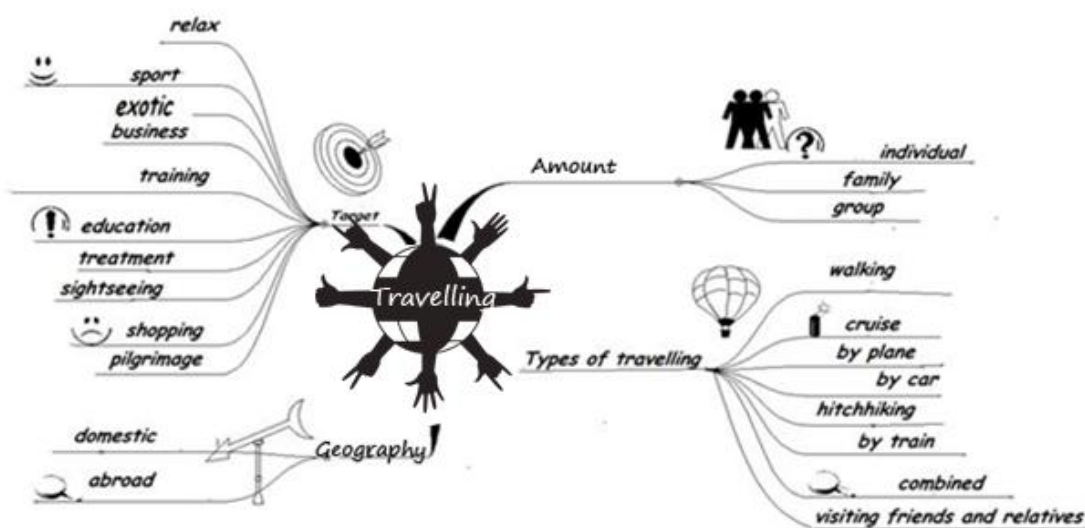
relax
sport
exotic
business
training
education
treatment
sightseeing
shopping
pilgrimage
Target
Travelling
Amount
individual
family
group
walking
cruise
by plane
by car
hitchhiking
by train
combined
visiting friends and relatives
Types of travelling
Geography
domestic
abroad